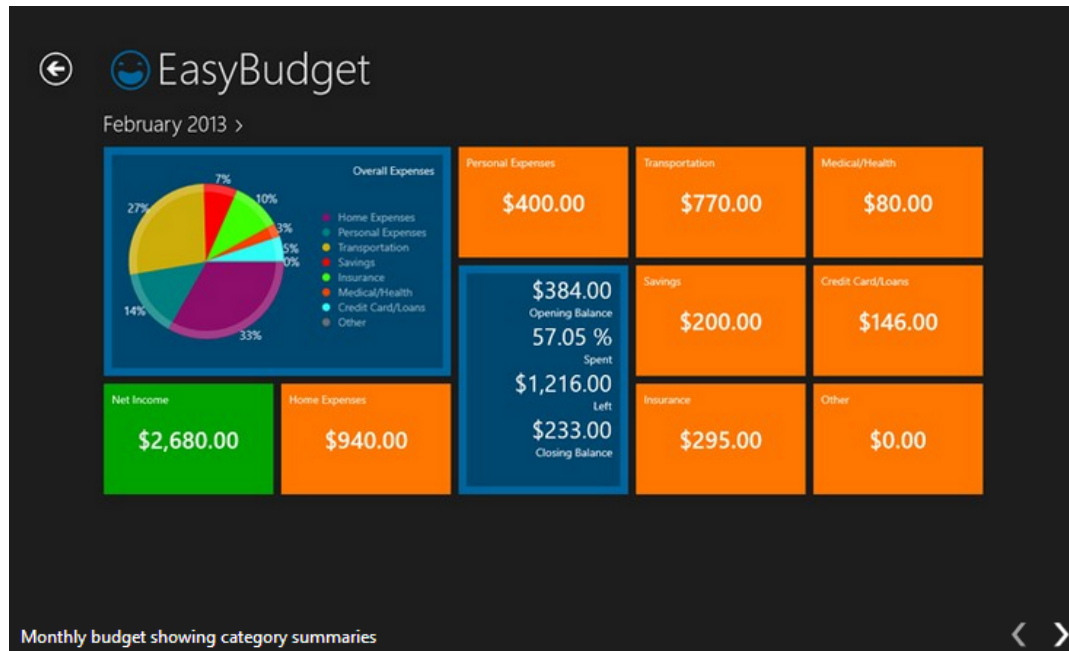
EasyBudget

February 2013 >

Overall Expenses

7%
10%
27%
3%
5%
0%
14%
33%

Home Expenses
Personal Expenses
Transportation
Savings
Insurance
Medical/Health
Credit Card/Loans
Other

Personal Expenses
$400.00

Transportation
$770.00

Medical/Health
$80.00

$384.00
Opening Balance
57.05 %
Spent
$1,216.00
Left
$233.00
Closing Balance

Savings
$200.00

Credit Card/Loans
$146.00

Net Income
$2,680.00

Home Expenses
$940.00

Insurance
$295.00

Other
$0.00

Monthly budget showing category summaries